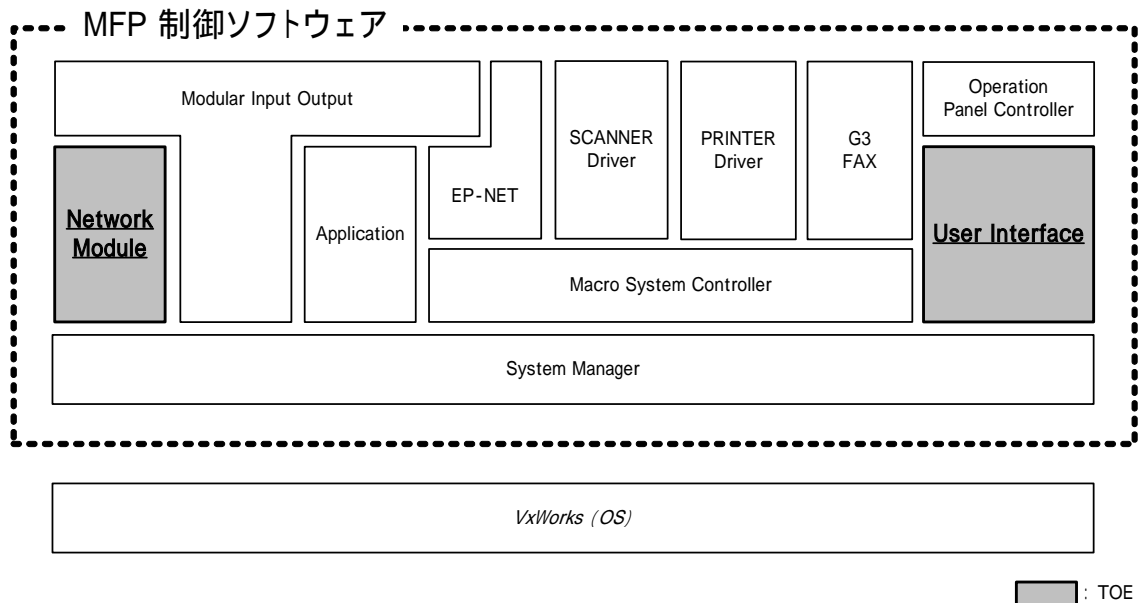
MFP 制御ソフトウェア

Modular Input Output

Operation Panel Controller

SCANNER Driver

PRINTER Driver

G3 FAX

Network Module

Application

EP-NET

User Interface

Macro System Controller

System Manager

VxWorks（OS）

：TOE